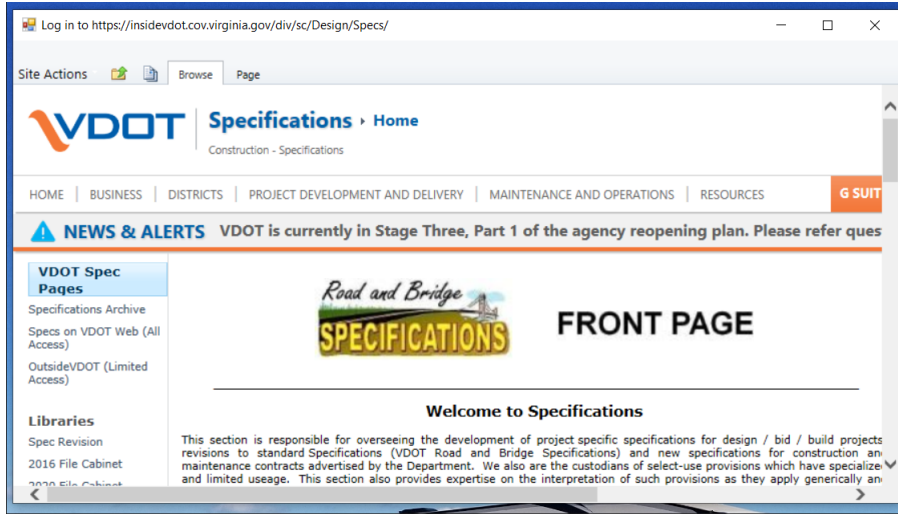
Log in to https://insidevdot.cov.virginia.gov/div/sc/Design/Specs/

Site Actions Browse Page

VDOT Specifications ▸ Home

Construction - Specifications

HOME | BUSINESS | DISTRICTS | PROJECT DEVELOPMENT AND DELIVERY | MAINTENANCE AND OPERATIONS | RESOURCES | G SUIT

NEWS & ALERTS VDOT is currently in Stage Three, Part 1 of the agency reopening plan. Please refer ques

VDOT Spec Pages

Specifications Archive

Specs on VDOT Web (All Access)

OutsideVDOT (Limited Access)

Libraries

Spec Revision

2016 File Cabinet

2020 File Cabinet

Road and Bridge SPECIFICATIONS

FRONT PAGE

Welcome to Specifications

This section is responsible for overseeing the development of project specific specifications for design / bid / build projects revisions to standard Specifications (VDOT Road and Bridge Specifications) and new specifications for construction an maintenance contracts advertised by the Department. We also are the custodians of select-use provisions which have specialize and limited useage. This section also provides expertise on the interpretation of such provisions as they apply generically an